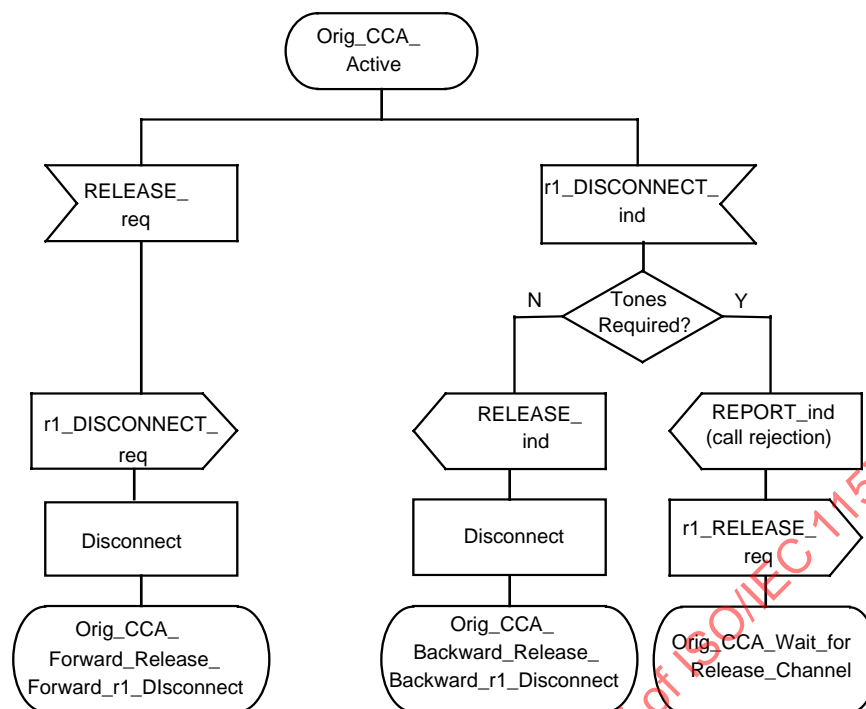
Orig_CCA_ Active

RELEASE_ req

r1_DISCONNECT_ ind

N

Tones Required?

Y

r1_DISCONNECT_ req

RELEASE_ ind

REPORT_ind (call rejection)

Disconnect

Disconnect

r1_RELEASE_ req

Orig_CCA_ Forward_Release_ Forward_r1_DIsconnect

Orig_CCA_ Backward_Release_ Backward_r1_Disconnect

Orig_CCA_Wait_for Release_Channel

of ISO/IEC 115